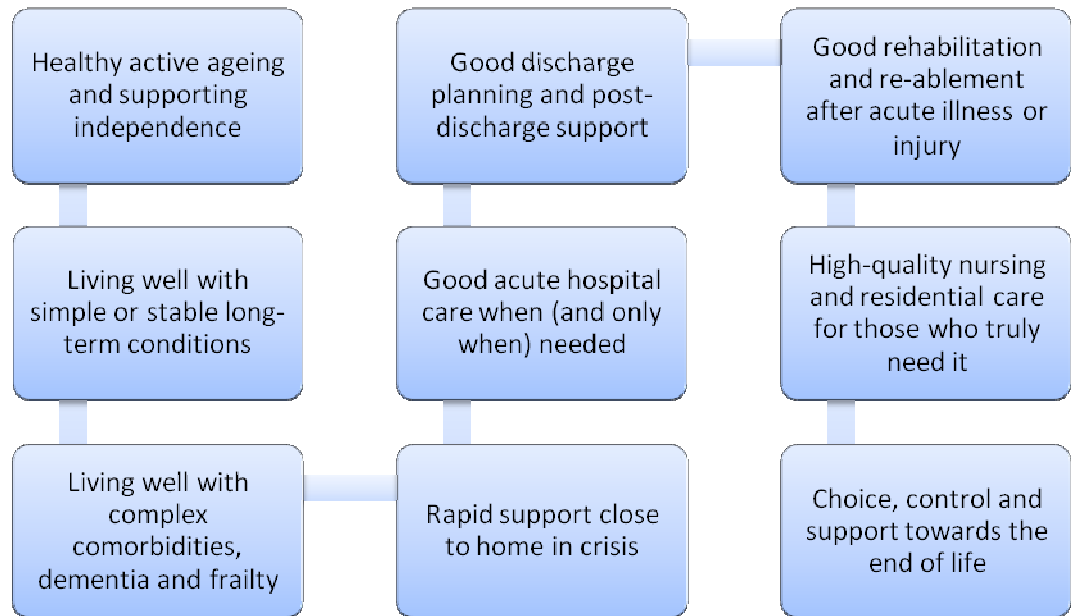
Healthy active ageing and supporting independence

Living well with simple or stable long-term conditions

Living well with complex comorbidities, dementia and frailty

Rapid support close to home in crisis

Good acute hospital care when (and only when) needed

Good discharge planning and post-discharge support

Good rehabilitation and re-ablement after acute illness or injury

High-quality nursing and residential care for those who truly need it

Choice, control and support towards the end of life